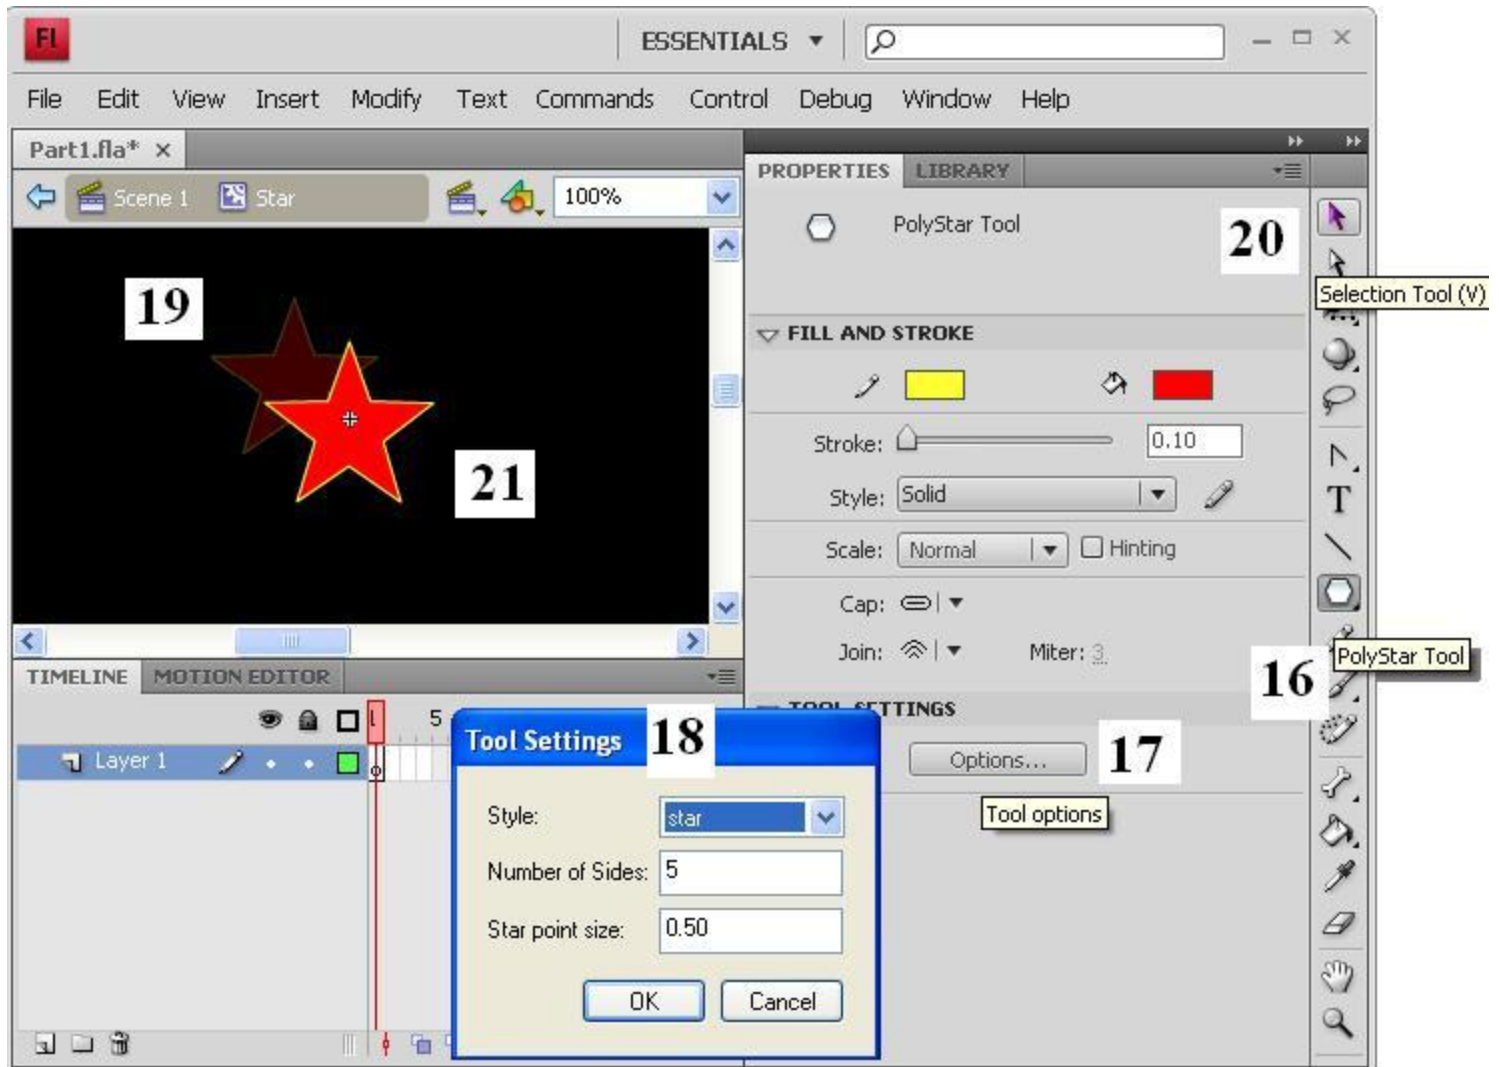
Fl

ESSENTIALS ▾

File Edit View Insert Modify Text Commands Control Debug Window Help

Part1.fla* ×

Scene 1 Star

100%

19

21

TIMELINE MOTION EDITOR

Layer 1

5

PROPERTIES LIBRARY

PolyStar Tool

20

Selection Tool (V)

FILL AND STROKE

Stroke: 0.10

Style: Solid

Scale: Normal Hinting

Cap:

Join: Miter: 3

TOOL SETTINGS

Options...

17

Tool options

16

PolyStar Tool

Tool Settings

18

Style: star

Number of Sides: 5

Star point size: 0.50

OK Cancel